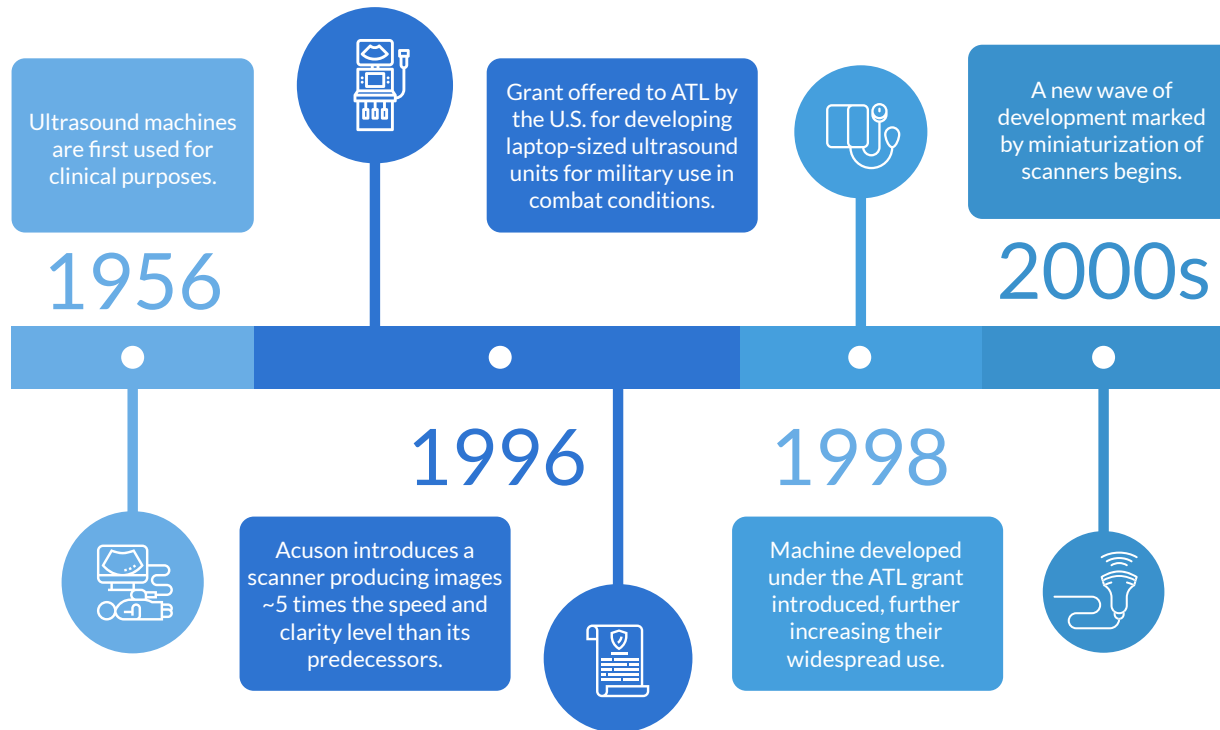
Ultrasound machines are first used for clinical purposes.

1956

Grant offered to ATL by the U.S. for developing laptop-sized ultrasound units for military use in combat conditions.

A new wave of development marked by miniaturization of scanners begins.

2000s

1996

Acuson introduces a scanner producing images ~5 times the speed and clarity level than its predecessors.

1998

Machine developed under the ATL grant introduced, further increasing their widespread use.